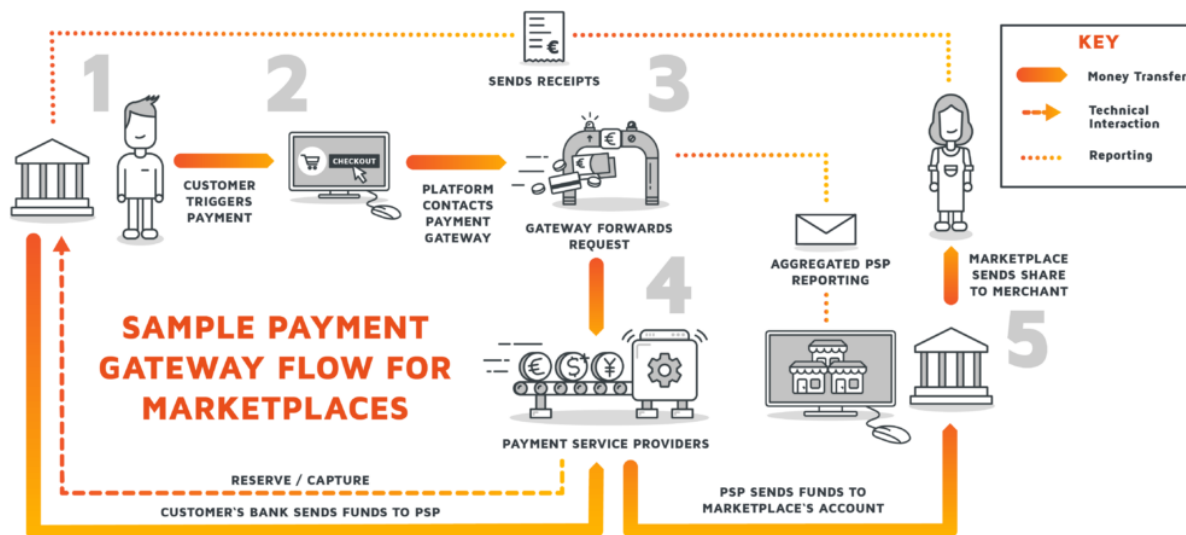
KEY

Money Transfer

Technical Interaction

Reporting

1

CUSTOMER TRIGGERS PAYMENT

2

CHECKOUT

PLATFORM CONTACTS PAYMENT GATEWAY

SENDS RECEIPTS

3

GATEWAY FORWARDS REQUEST

4

AGGREGATED PSP REPORTING

MARKETPLACE SENDS SHARE TO MERCHANT

5

SAMPLE PAYMENT GATEWAY FLOW FOR MARKETPLACES

PAYMENT SERVICE PROVIDERS

RESERVE / CAPTURE

CUSTOMER'S BANK SENDS FUNDS TO PSP

PSP SENDS FUNDS TO MARKETPLACE'S ACCOUNT